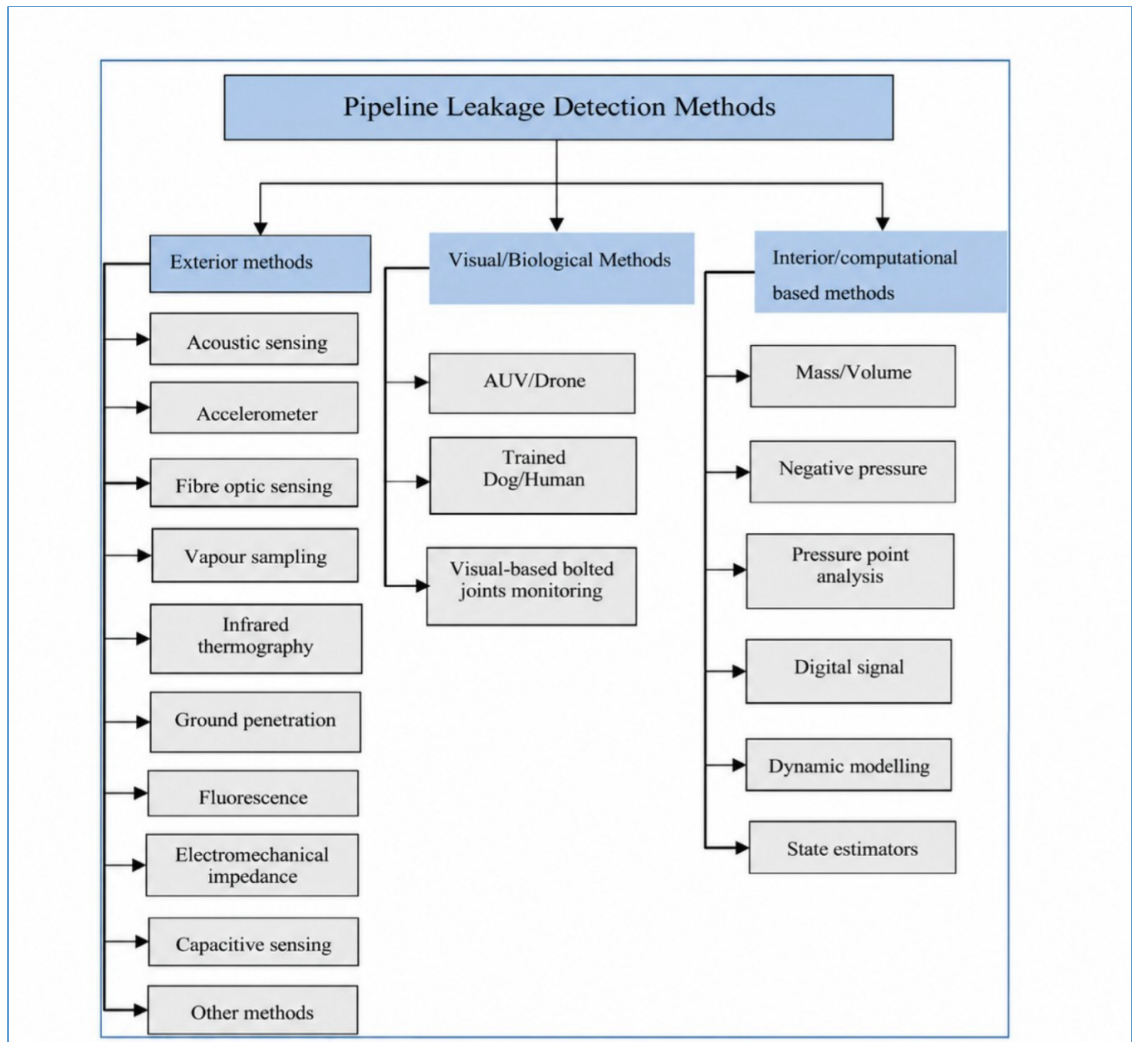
Pipeline Leakage Detection Methods

Exterior methods

Acoustic sensing

Accelerometer

Fibre optic sensing

Vapour sampling

Infrared thermography

Ground penetration

Fluorescence

Electromechanical impedance

Capacitive sensing

Other methods

Visual/Biological Methods

AUV/Drone

Trained Dog/Human

Visual-based bolted joints monitoring

Interior/computational based methods

Mass/Volume

Negative pressure

Pressure point analysis

Digital signal

Dynamic modelling

State estimators